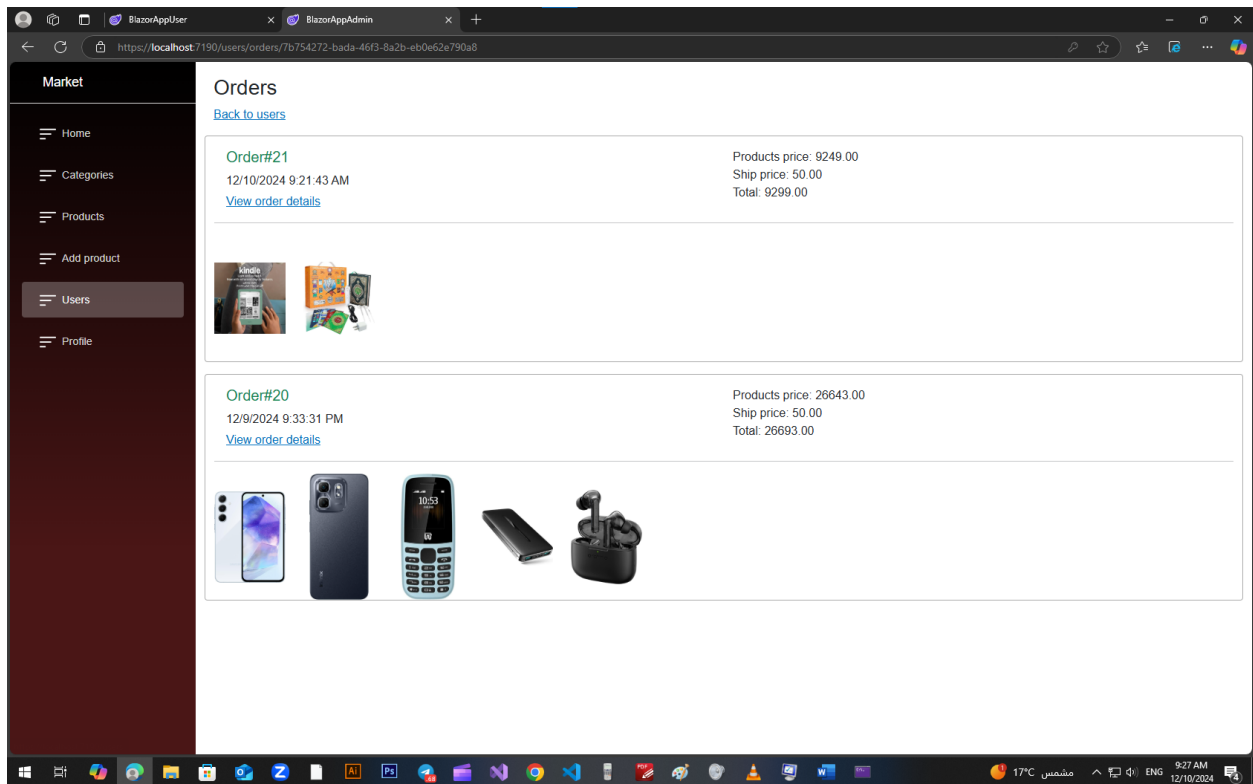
BlazorAppUser
BlazorAppAdmin
https://localhost:7190/users/orders/7b754272-bada-46f3-8a2b-eb0e62e790a8

Market

Home
Categories
Products
Add product
Users
Profile

Orders
Back to users

Order#21
12/10/2024 9:21:43 AM
View order details

Products price: 9249.00
Ship price: 50.00
Total: 9299.00

kindle

Order#20
12/9/2024 9:33:31 PM
View order details

Products price: 26643.00
Ship price: 50.00
Total: 26693.00

10:53

17°C مشمس
ENG
9:27 AM
12/10/2024